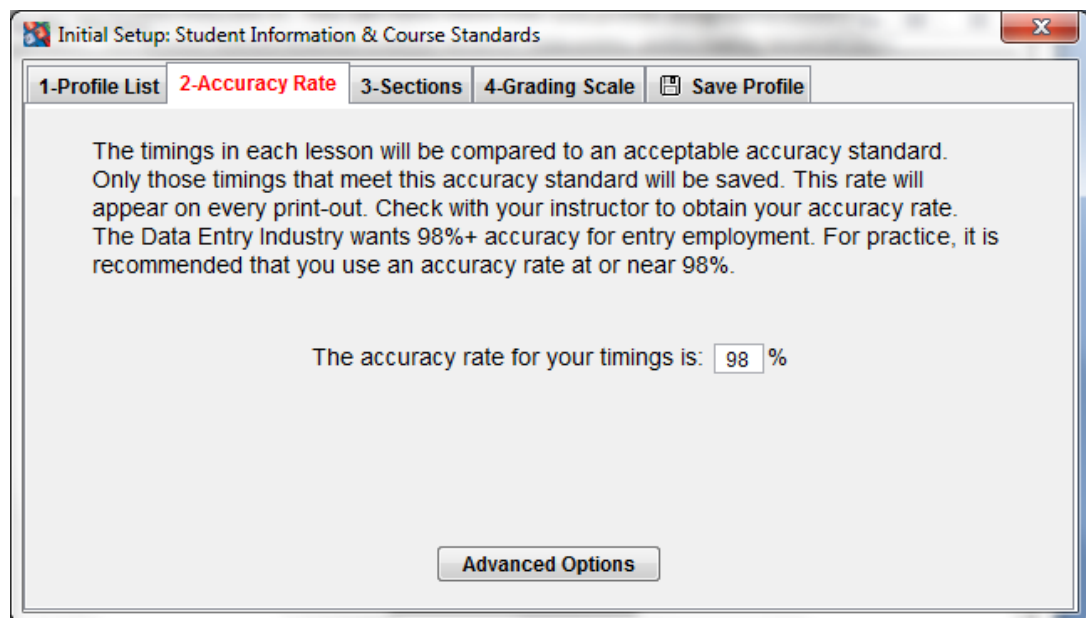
Initial Setup: Student Information & Course Standards

1-Profile List
2-Accuracy Rate
3-Sections
4-Grading Scale
Save Profile

The timings in each lesson will be compared to an acceptable accuracy standard. Only those timings that meet this accuracy standard will be saved. This rate will appear on every print-out. Check with your instructor to obtain your accuracy rate. The Data Entry Industry wants 98%+ accuracy for entry employment. For practice, it is recommended that you use an accuracy rate at or near 98%.

The accuracy rate for your timings is: 98 %

Advanced Options